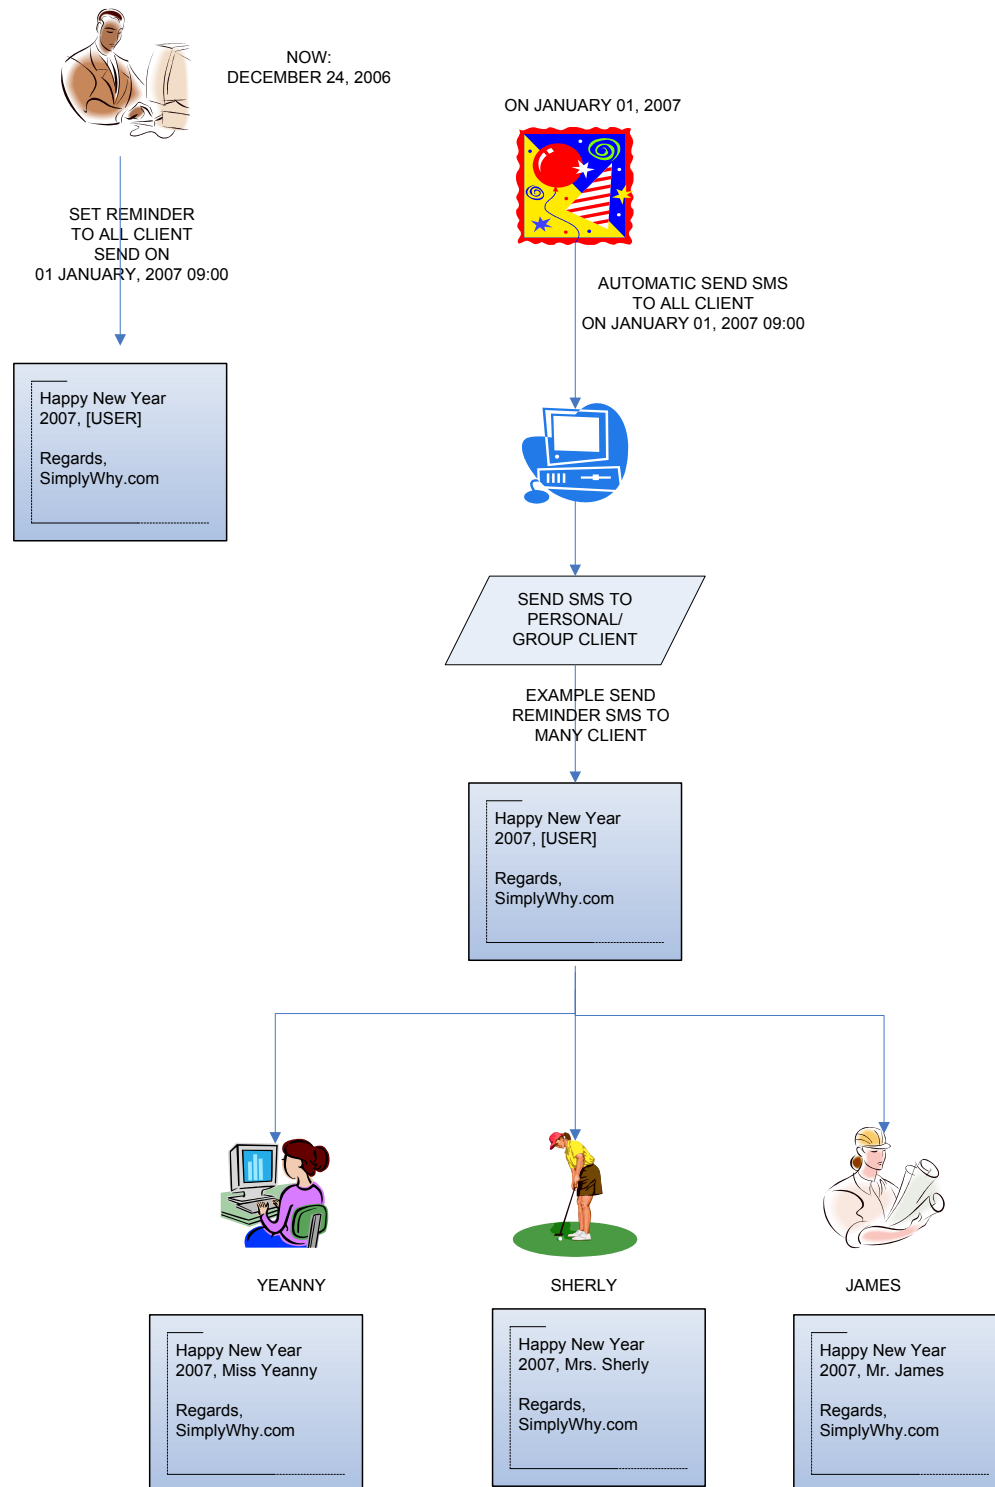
NOW:
DECEMBER 24, 2006

ON JANUARY 01, 2007

SET REMINDER
TO ALL CLIENT
SEND ON
01 JANUARY, 2007 09:00

AUTOMATIC SEND SMS
TO ALL CLIENT
ON JANUARY 01, 2007 09:00

Happy New Year
2007, [USER]

Regards,
SimplyWhy.com

SEND SMS TO
PERSONAL/
GROUP CLIENT

EXAMPLE SEND
REMINDER SMS TO
MANY CLIENT

Happy New Year
2007, [USER]

Regards,
SimplyWhy.com

YEANNY

SHERLY

JAMES

Happy New Year
2007, Miss Yeanny

Regards,
SimplyWhy.com

Happy New Year
2007, Mrs. Sherly

Regards,
SimplyWhy.com

Happy New Year
2007, Mr. James

Regards,
SimplyWhy.com